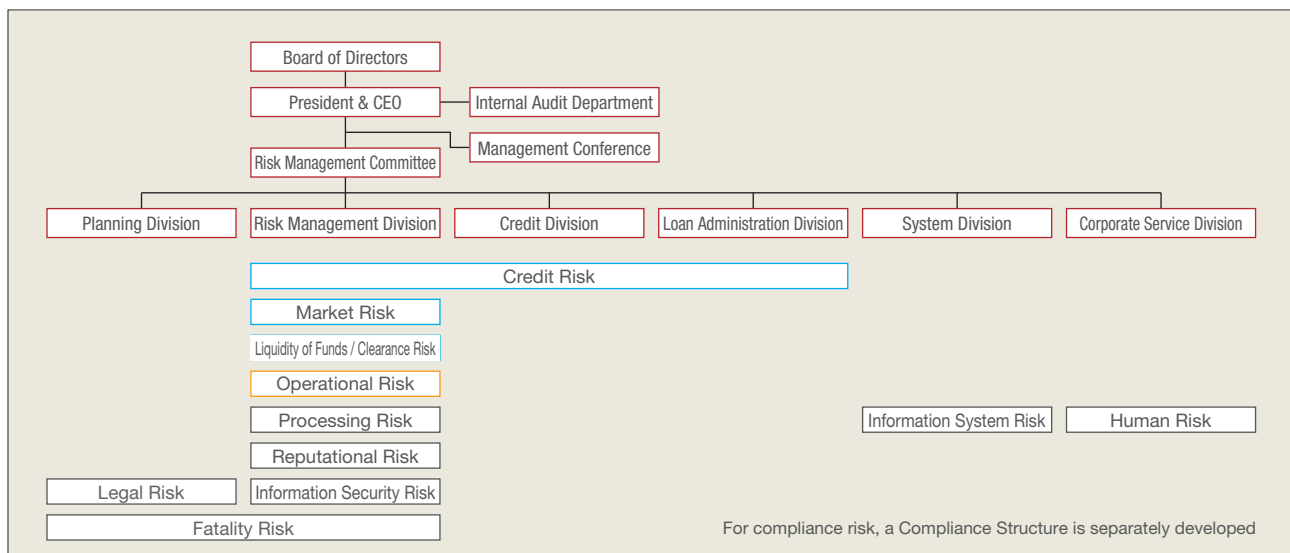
Board of Directors

President & CEO

Internal Audit Department

Management Conference

Risk Management Committee

Planning Division

Risk Management Division

Credit Division

Loan Administration Division

System Division

Corporate Service Division

Credit Risk

Market Risk

Liquidity of Funds / Clearance Risk

Operational Risk

Processing Risk

Information System Risk

Human Risk

Reputational Risk

Legal Risk

Information Security Risk

Fatality Risk

For compliance risk, a Compliance Structure is separately developed